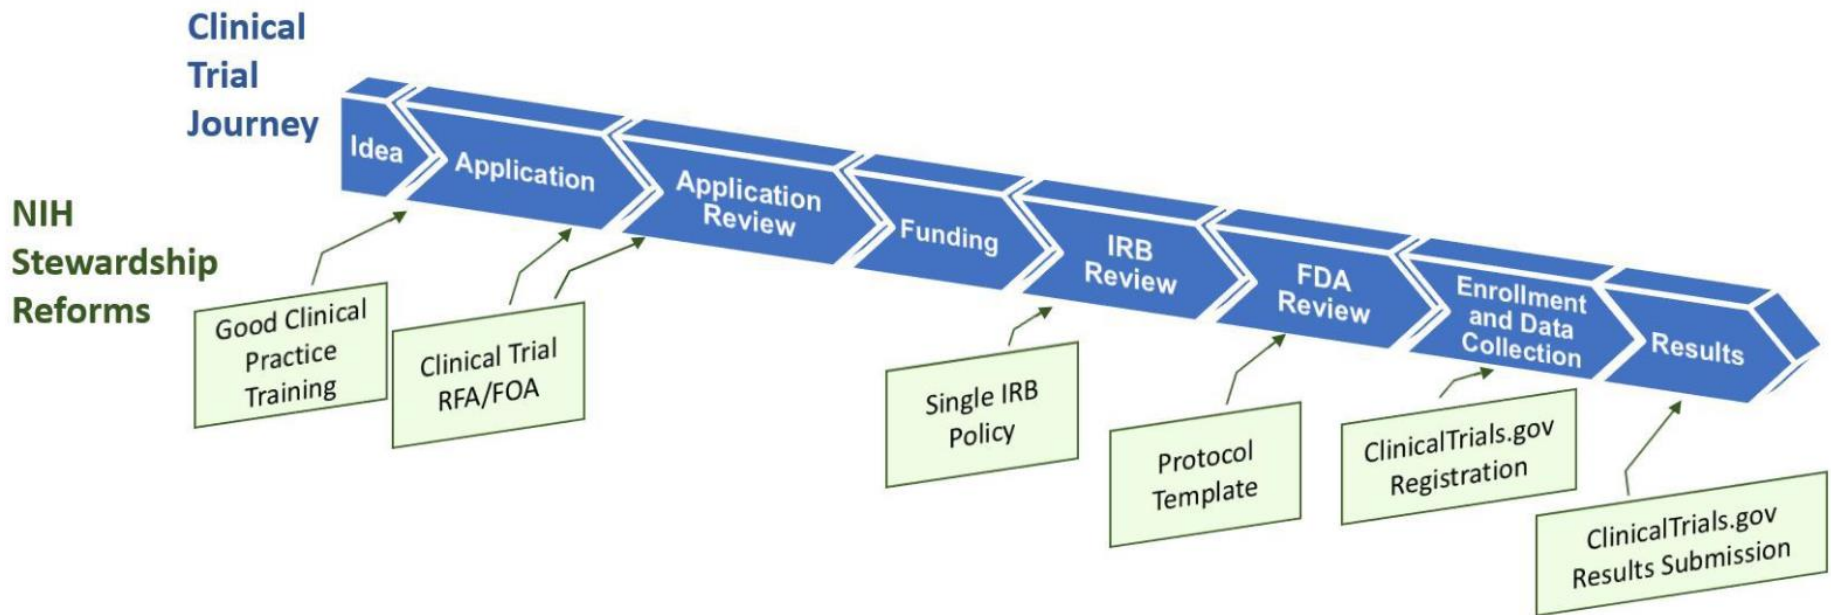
Clinical Trial Journey

Idea

Application

Application Review

Funding

IRB Review

FDA Review

Enrollment and Data Collection

Results

NIH Stewardship Reforms

Good Clinical Practice Training

Clinical Trial RFA/FOA

Single IRB Policy

Protocol Template

ClinicalTrials.gov Registration

ClinicalTrials.gov Results Submission